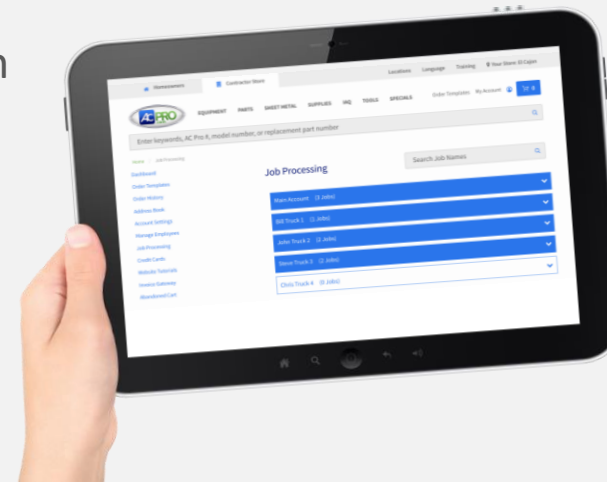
n

Homeowners
Contractor Store
Locations Language Training Your Store: El Cajon

AC PRO
EQUIPMENT PARTS SHEET METAL SUPPLIES IAQ TOOLS SPECIALS
Order Templates My Account 0

Enter keywords, AC Pro #, model number, or replacement part number

Home / Job Processing

Dashboard
Order Templates
Order History
Address Book
Account Settings
Manage Employees
Job Processing
Credit Cards
Website Tutorials
Invoice Gateway
Abandoned Cart

Job Processing

Search Job Names

Main Account (3 Jobs)
Bill Truck 1 (1 Jobs)
John Truck 2 (2 Jobs)
Steve Truck 3 (2 Jobs)
Chris Truck 4 (0 Jobs)